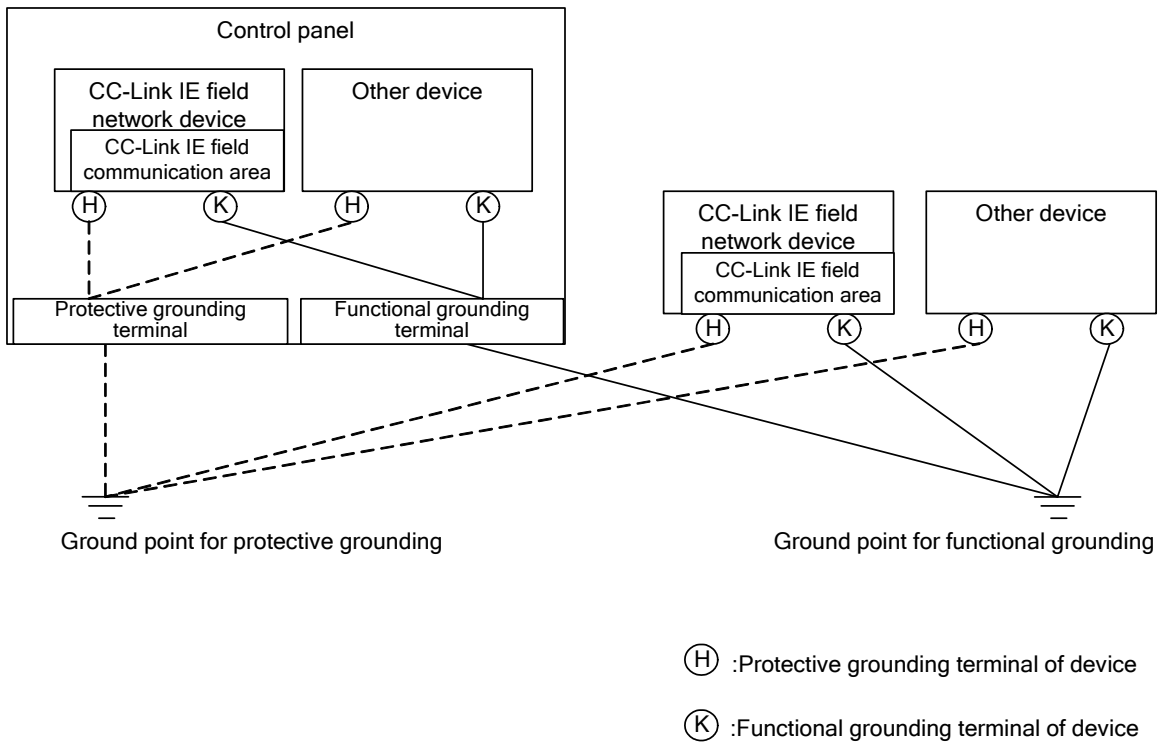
Control panel

CC-Link IE field network device

CC-Link IE field communication area

Other device

H K H K

Protective grounding terminal

Functional grounding terminal

CC-Link IE field network device

CC-Link IE field communication area

Other device

H K H K

Ground point for protective grounding

Ground point for functional grounding

H :Protective grounding terminal of device

K :Functional grounding terminal of device